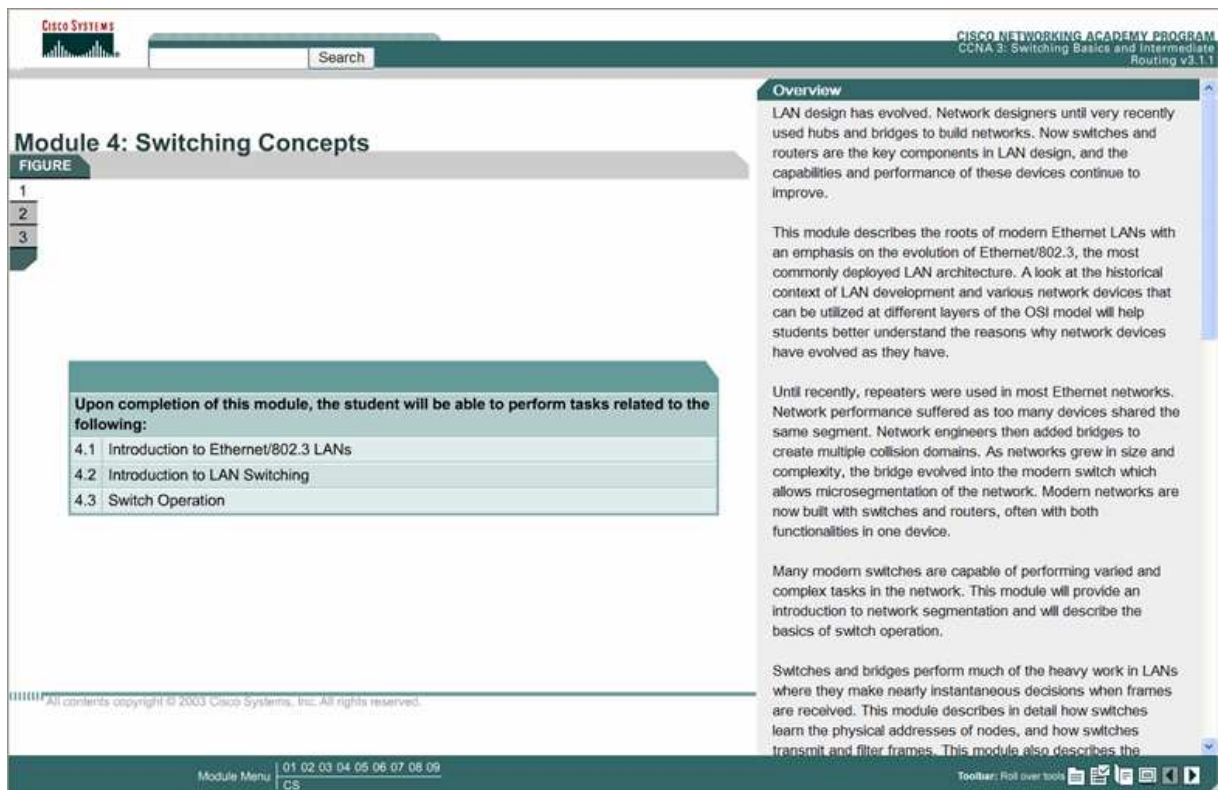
Cisco Systems

Search

CISCO NETWORKING ACADEMY PROGRAM
CCNA 3: Switching Basics and Intermediate Routing v3.1.1

Module 4: Switching Concepts

FIGURE

1
2
3

Upon completion of this module, the student will be able to perform tasks related to the following:

| | |
|---|---|
| 4.1 | Introduction to Ethernet/802.3 LANs |
| 4.2 | Introduction to LAN Switching |
| 4.3 | Switch Operation |

All contents copyright © 2003 Cisco Systems, Inc. All rights reserved.

Overview

LAN design has evolved. Network designers until very recently used hubs and bridges to build networks. Now switches and routers are the key components in LAN design, and the capabilities and performance of these devices continue to improve.

This module describes the roots of modern Ethernet LANs with an emphasis on the evolution of Ethernet/802.3, the most commonly deployed LAN architecture. A look at the historical context of LAN development and various network devices that can be utilized at different layers of the OSI model will help students better understand the reasons why network devices have evolved as they have.

Until recently, repeaters were used in most Ethernet networks. Network performance suffered as too many devices shared the same segment. Network engineers then added bridges to create multiple collision domains. As networks grew in size and complexity, the bridge evolved into the modern switch which allows microsegmentation of the network. Modern networks are now built with switches and routers, often with both functionalities in one device.

Many modern switches are capable of performing varied and complex tasks in the network. This module will provide an introduction to network segmentation and will describe the basics of switch operation.

Switches and bridges perform much of the heavy work in LANs where they make nearly instantaneous decisions when frames are received. This module describes in detail how switches learn the physical addresses of nodes, and how switches transmit and filter frames. This module also describes the

Module Menu 01 02 03 04 05 06 07 08 09 CS

Toolbar: Roll over tools